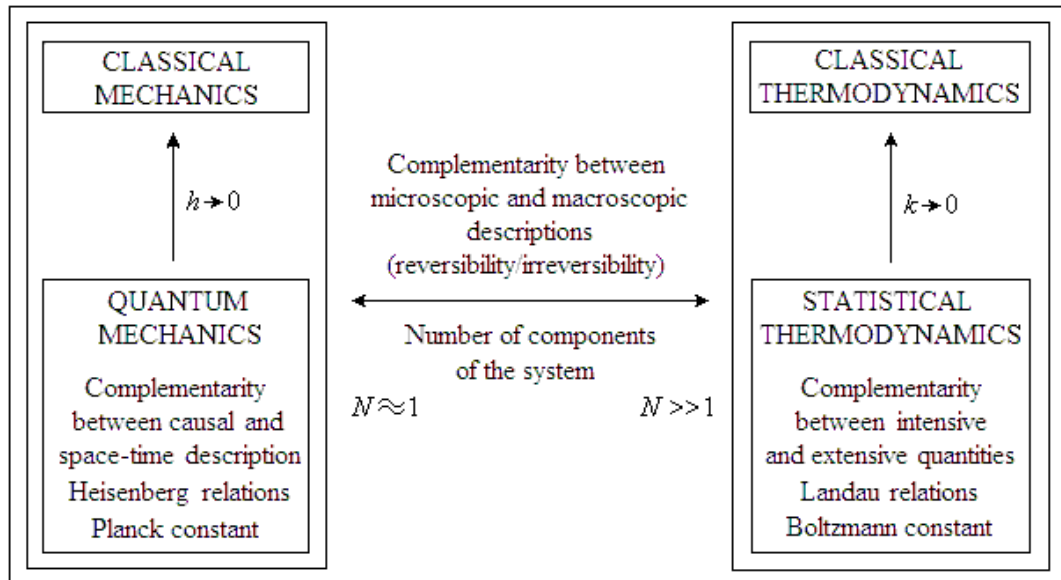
CLASSICAL MECHANICS

$h \to 0$

QUANTUM MECHANICS

Complementarity between causal and space-time description

Heisenberg relations

Planck constant

Complementarity between microscopic and macroscopic descriptions (reversibility/irreversibility)

Number of components of the system

$N \approx 1$

$N >> 1$

CLASSICAL THERMODYNAMICS

$k \to 0$

STATISTICAL THERMODYNAMICS

Complementarity between intensive and extensive quantities

Landau relations

Boltzmann constant